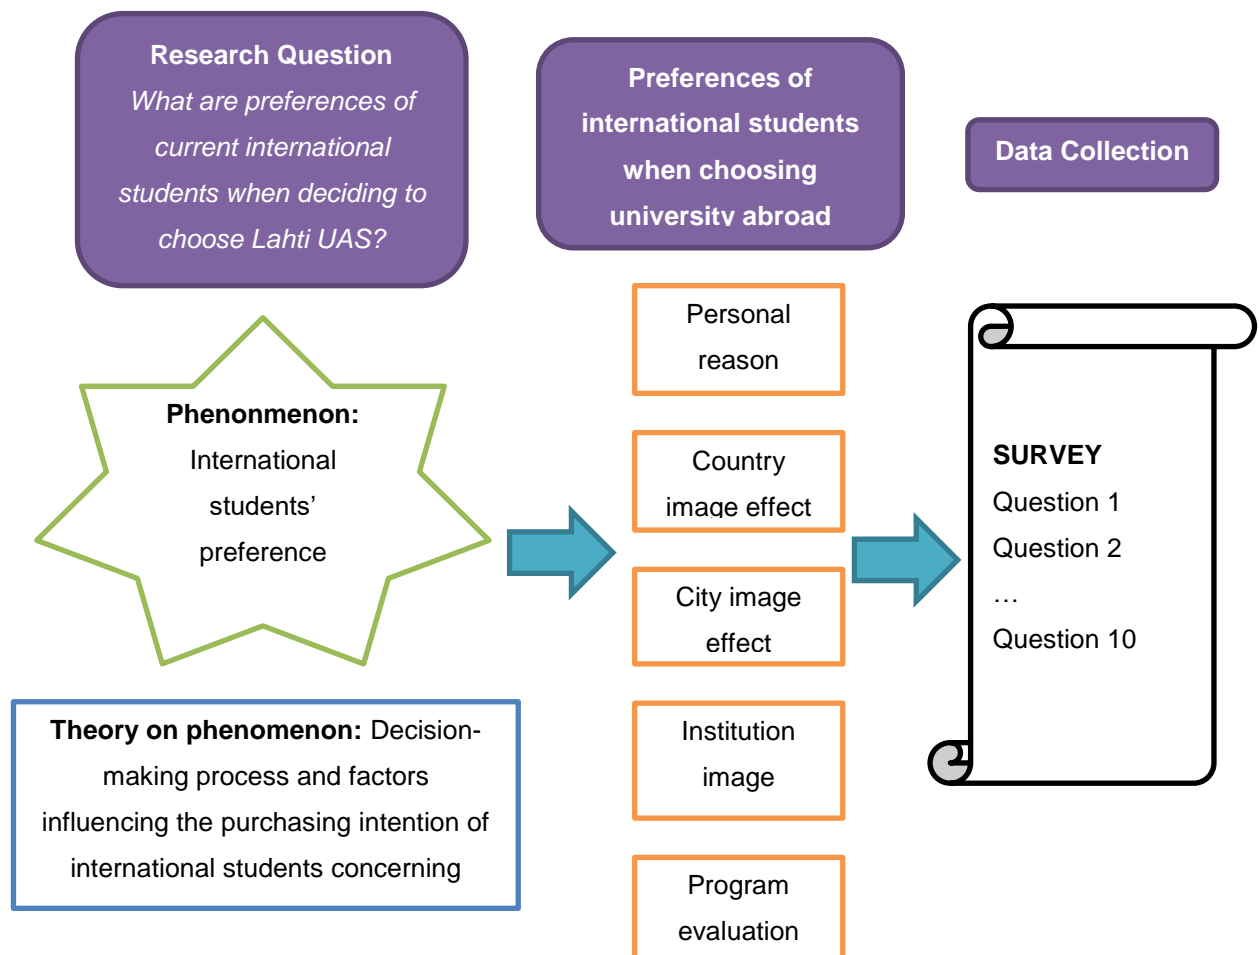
Research Question
What are preferences of current international students when deciding to choose Lahti UAS?

Preferences of international students when choosing university abroad

Data Collection

Phenonmenon: International students' preference

Personal reason

Country image effect

City image effect

Institution image

Program evaluation

SURVEY
Question 1
Question 2
…
Question 10

Theory on phenomenon: Decision-making process and factors influencing the purchasing intention of international students concerning